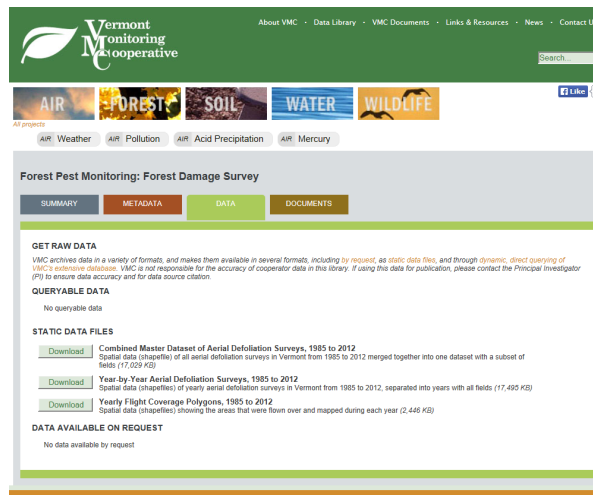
Vermont Monitoring Cooperative

About VMC · Data Library · VMC Documents · Links & Resources · News · Contact U

Search...

AIR FOREST SOIL WATER WILDLIFE

Like

All projects

AIR Weather AIR Pollution AIR Acid Precipitation AIR Mercury

Forest Pest Monitoring: Forest Damage Survey

SUMMARY METADATA DATA DOCUMENTS

GET RAW DATA

VMC archives data in a variety of formats, and makes them available in several formats, including by request, as static data files, and through dynamic, direct querying of VMC's extensive database. VMC is not responsible for the accuracy of cooperator data in this library. If using this data for publication, please contact the Principal Investigator (PI) to ensure data accuracy and for data source citation.

QUERYABLE DATA

No queryable data

STATIC DATA FILES

Download Combined Master Dataset of Aerial Defoliation Surveys, 1985 to 2012
Spatial data (shapefile) of all aerial defoliation surveys in Vermont from 1985 to 2012 merged together into one dataset with a subset of fields (17,029 KB)

Download Year-by-Year Aerial Defoliation Surveys, 1985 to 2012
Spatial data (shapefiles) of yearly aerial defoliation surveys in Vermont from 1985 to 2012, separated into years with all fields (17,495 KB)

Download Yearly Flight Coverage Polygons, 1985 to 2012
Spatial data (shapefiles) showing the areas that were flown over and mapped during each year (2,446 KB)

DATA AVAILABLE ON REQUEST

No data available by request